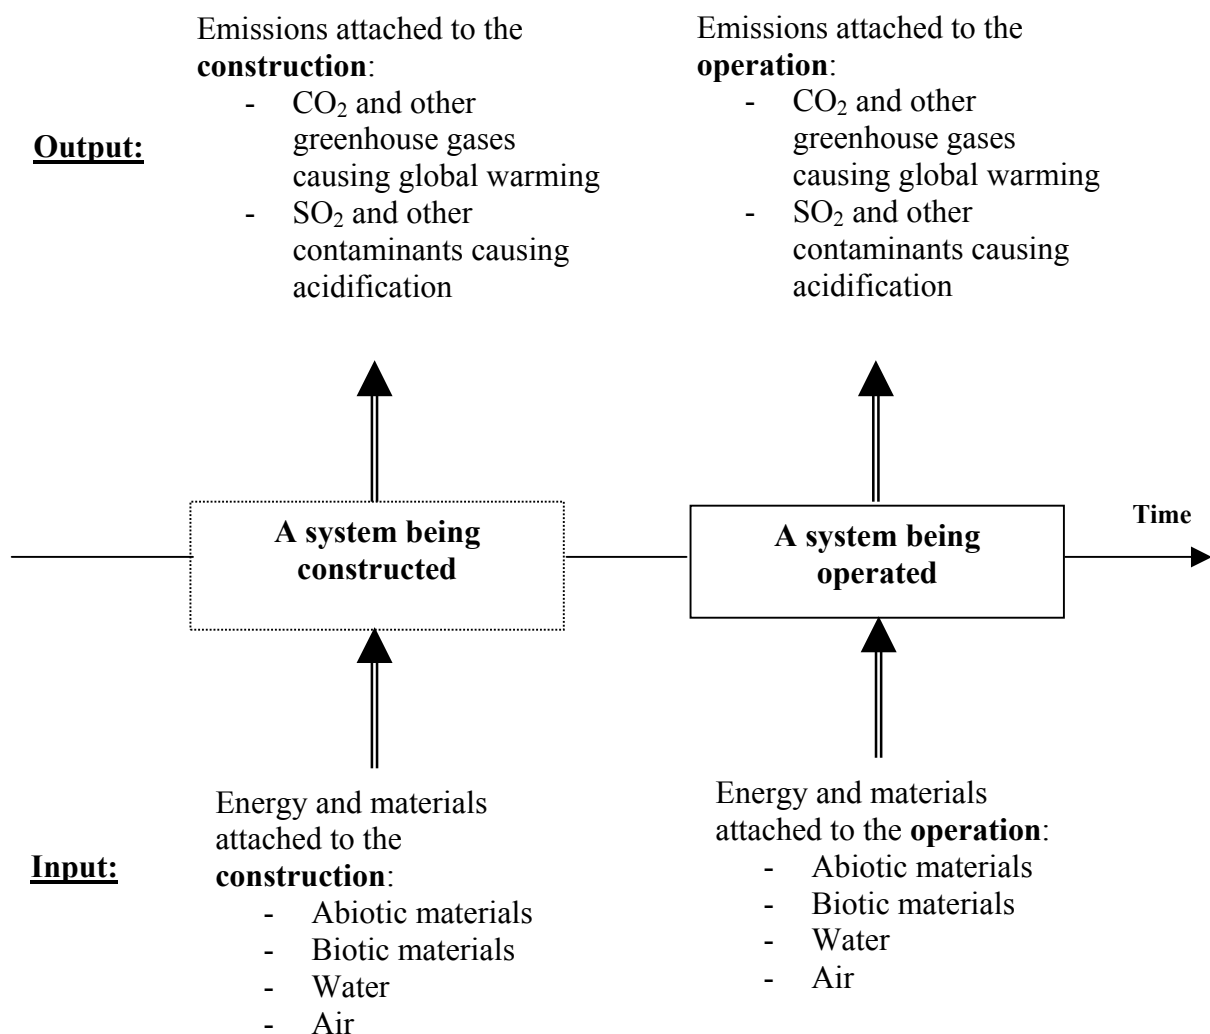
Output:

Emissions attached to the construction:
- $CO_2$ and other greenhouse gases causing global warming
- $SO_2$ and other contaminants causing acidification

Emissions attached to the operation:
- $CO_2$ and other greenhouse gases causing global warming
- $SO_2$ and other contaminants causing acidification

A system being constructed

A system being operated

Time

Input:

Energy and materials attached to the construction:
- Abiotic materials
- Biotic materials
- Water
- Air

Energy and materials attached to the operation:
- Abiotic materials
- Biotic materials
- Water
- Air